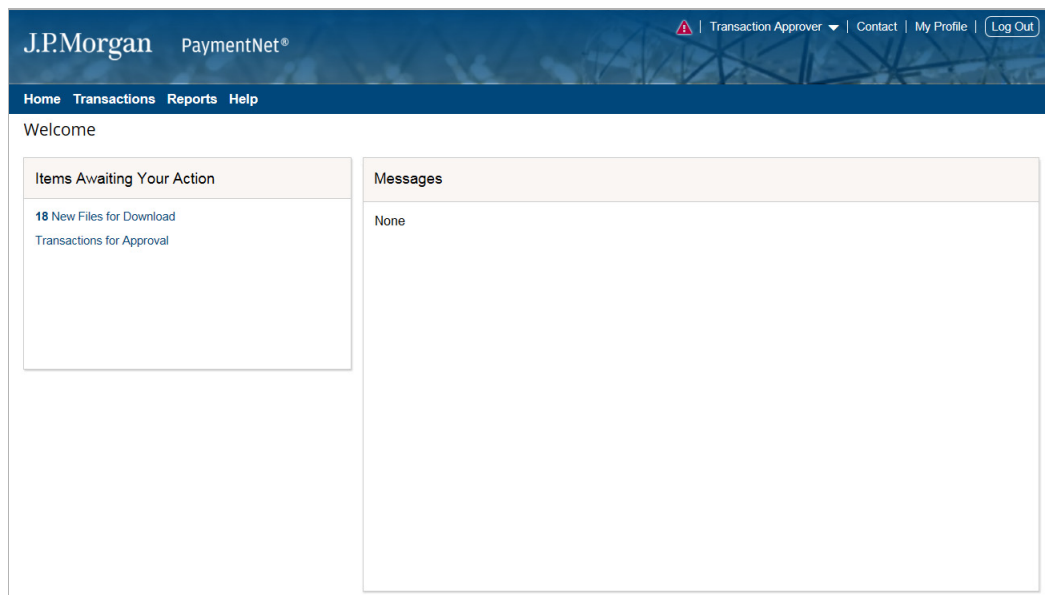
J.P.Morgan PaymentNet®

| Transaction Approver | Contact | My Profile | Log Out

Home Transactions Reports Help

Welcome

Items Awaiting Your Action

18 New Files for Download

Transactions for Approval

Messages

None